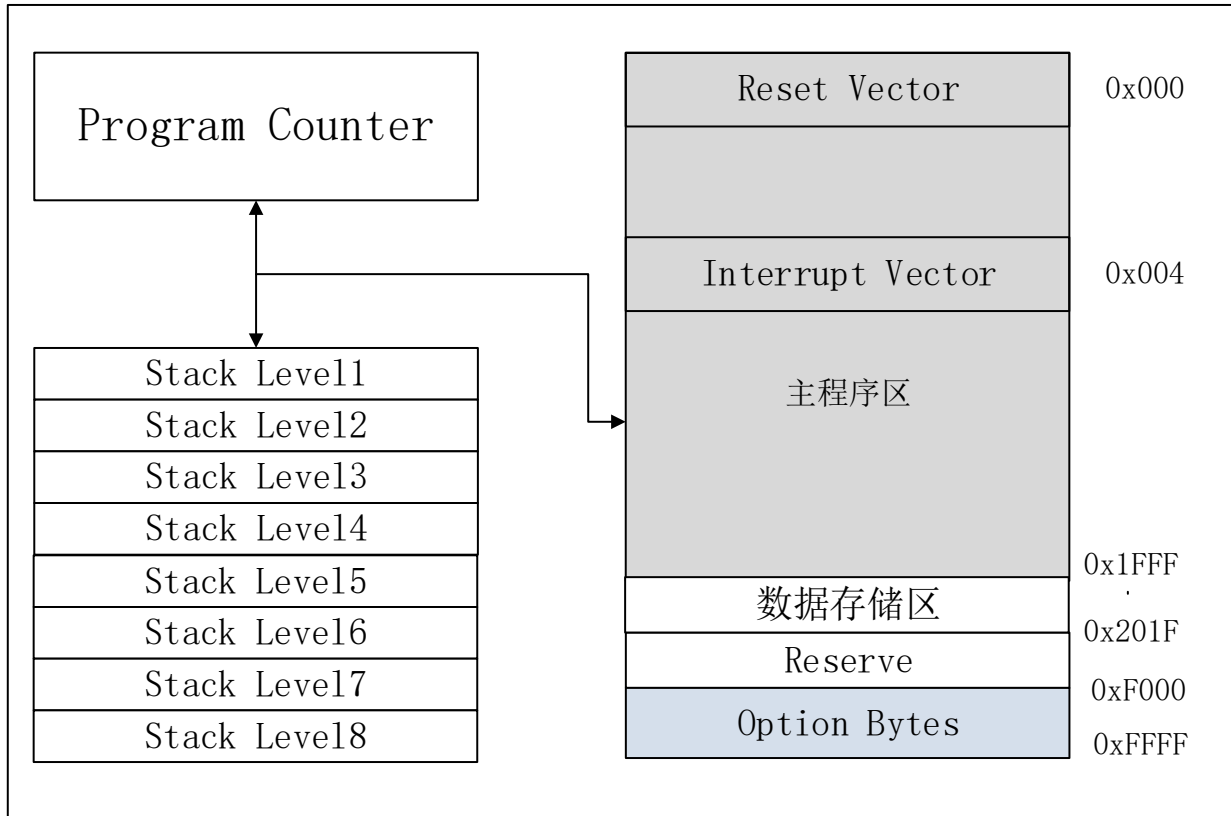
Program Counter

Stack Level1
Stack Level2
Stack Level3
Stack Level4
Stack Level5
Stack Level6
Stack Level7
Stack Level8

Reset Vector
0x000

Interrupt Vector
0x004

主程序区

0x1FFF

数据存储区

0x201F

Reserve

0xF000

Option Bytes

0xFFFF